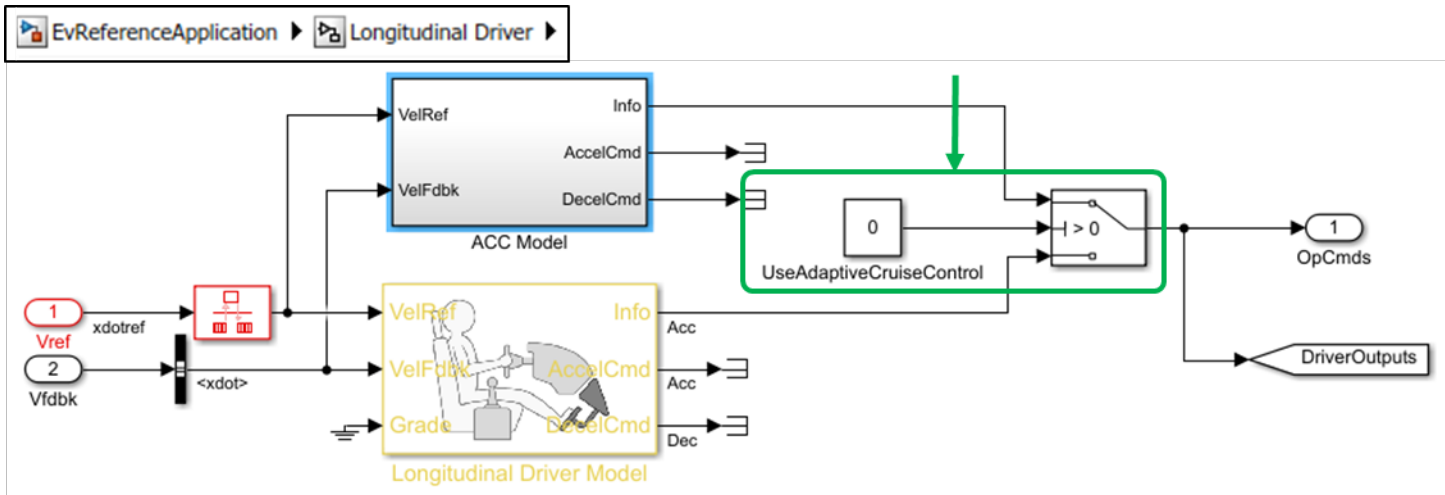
EvReferenceApplication ▶ Longitudinal Driver ▶

VelRef
VelFdbk
Info
AccelCmd
DecelCmd
ACC Model

0
UseAdaptiveCruiseControl
$> 0$

1
OpCmds

1
Vref
xdotref

2
Vfdbk
<xdot>

VelRef
VelFdbk
Grade
Info
AccelCmd
DecelCmd
Acc
Acc
Dec
Longitudinal Driver Model

DriverOutputs